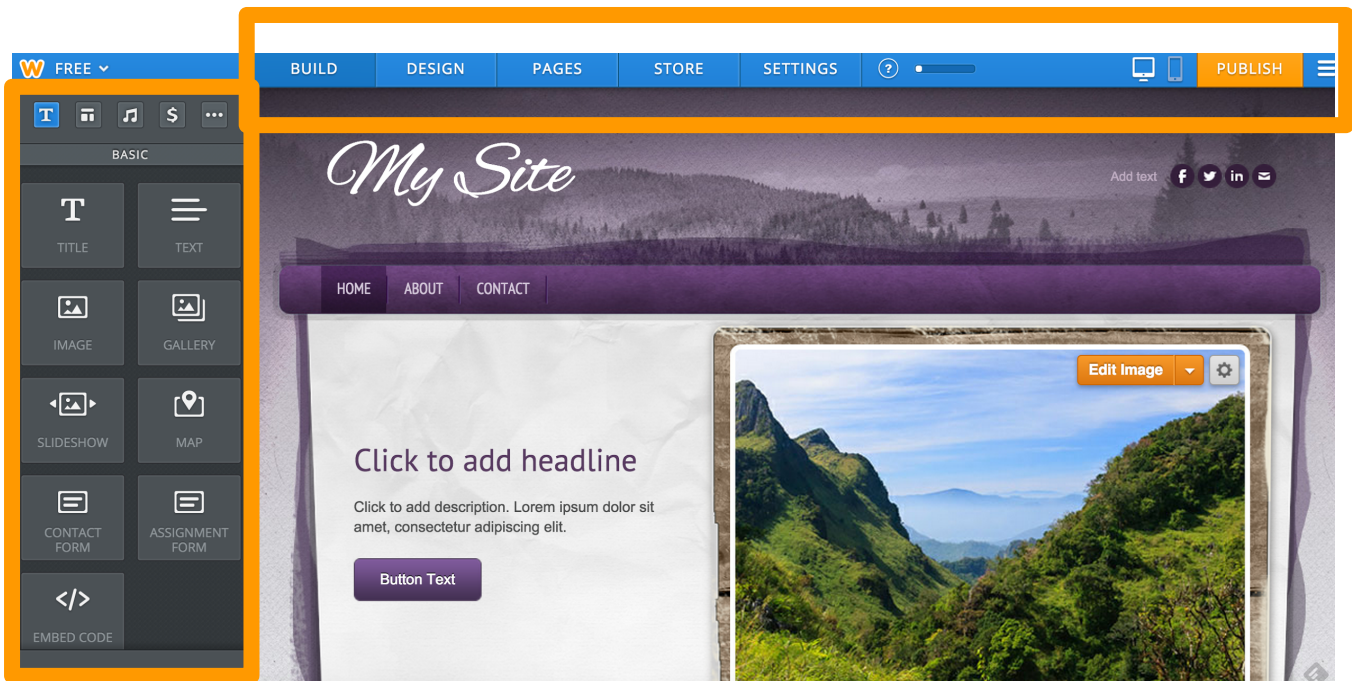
FREE

BUILD DESIGN PAGES STORE SETTINGS ? PUBLISH

T $ ···

BASIC

TITLE
TEXT
IMAGE
GALLERY
SLIDESHOW
MAP
CONTACT FORM
ASSIGNMENT FORM
EMBED CODE

My Site

Add text

HOME ABOUT CONTACT

Edit Image

Click to add headline

Click to add description. Lorem ipsum dolor sit amet, consectetur adipiscing elit.

Button Text